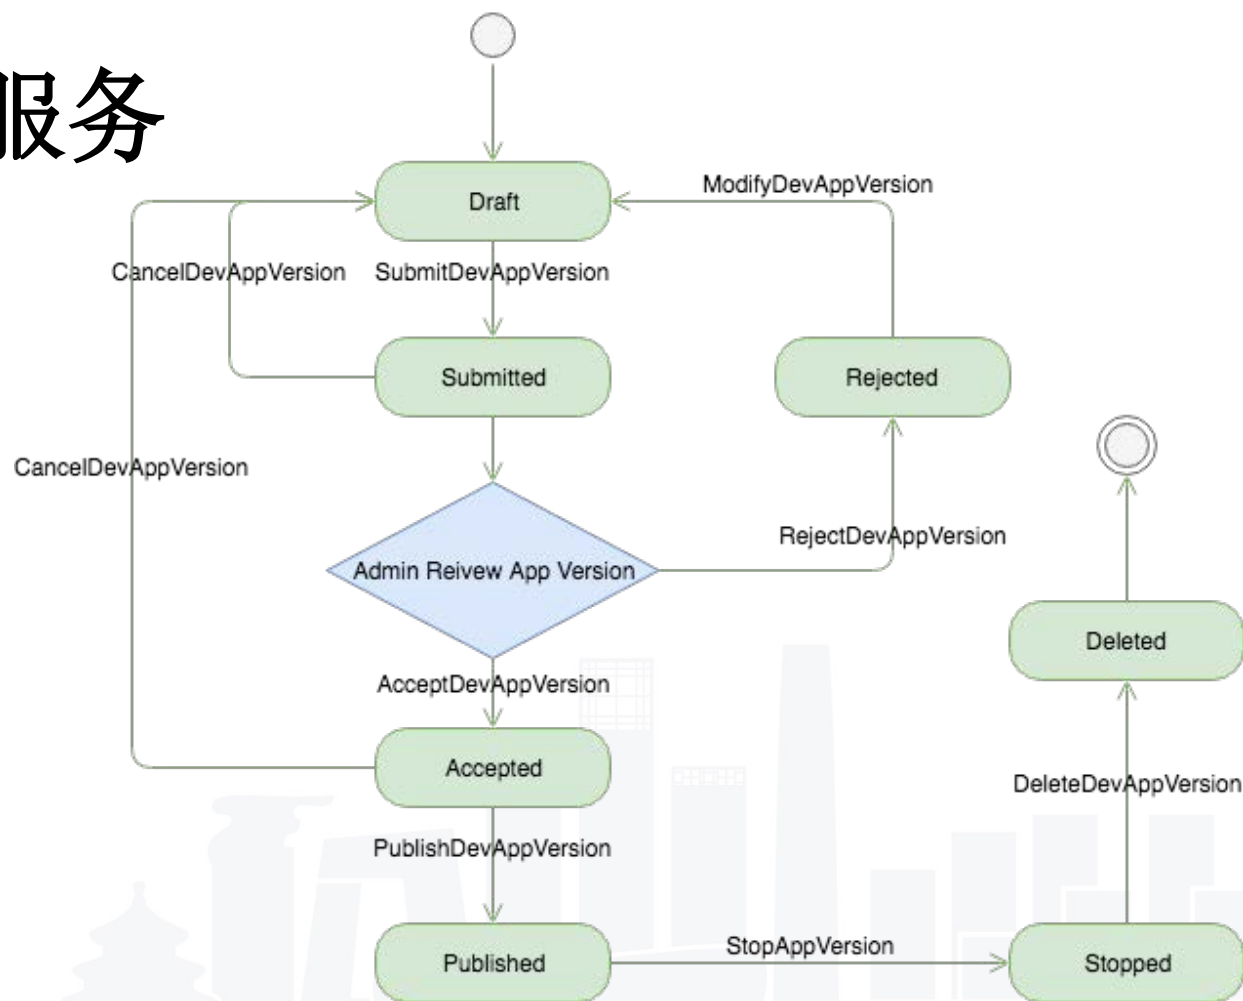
服务

Draft

ModifyDevAppVersion

CancelDevAppVersion

SubmitDevAppVersion

Submitted

Rejected

CancelDevAppVersion

RejectDevAppVersion

Admin Reivew App Version

Deleted

AcceptDevAppVersion

Accepted

DeleteDevAppVersion

PublishDevAppVersion

Published

StopAppVersion

Stopped